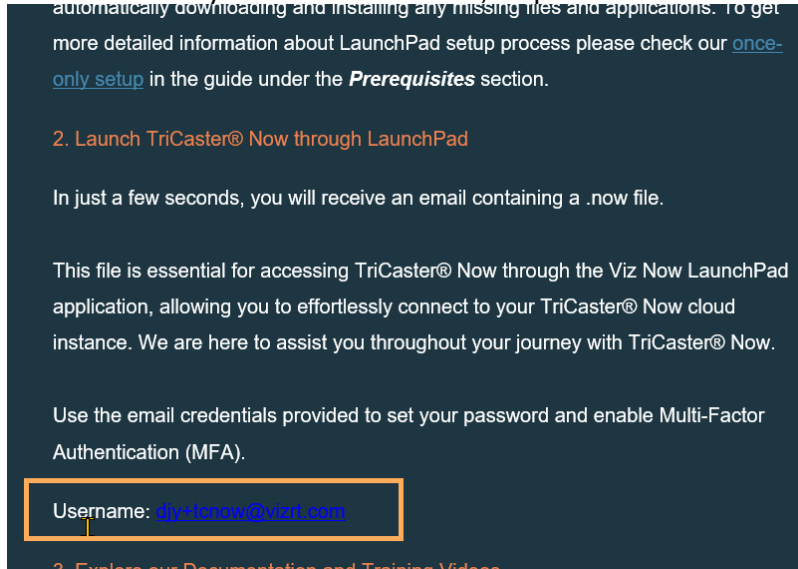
automatically downloading and installing any missing files and applications. To get more detailed information about LaunchPad setup process please check our once-only setup in the guide under the ***Prerequisites*** section.

2. Launch TriCaster® Now through LaunchPad

In just a few seconds, you will receive an email containing a .now file.

This file is essential for accessing TriCaster® Now through the Viz Now LaunchPad application, allowing you to effortlessly connect to your TriCaster® Now cloud instance. We are here to assist you throughout your journey with TriCaster® Now.

Use the email credentials provided to set your password and enable Multi-Factor Authentication (MFA).

Username: djy+tcnow@vizrt.com

3. Explore our Documentation and Training Videos